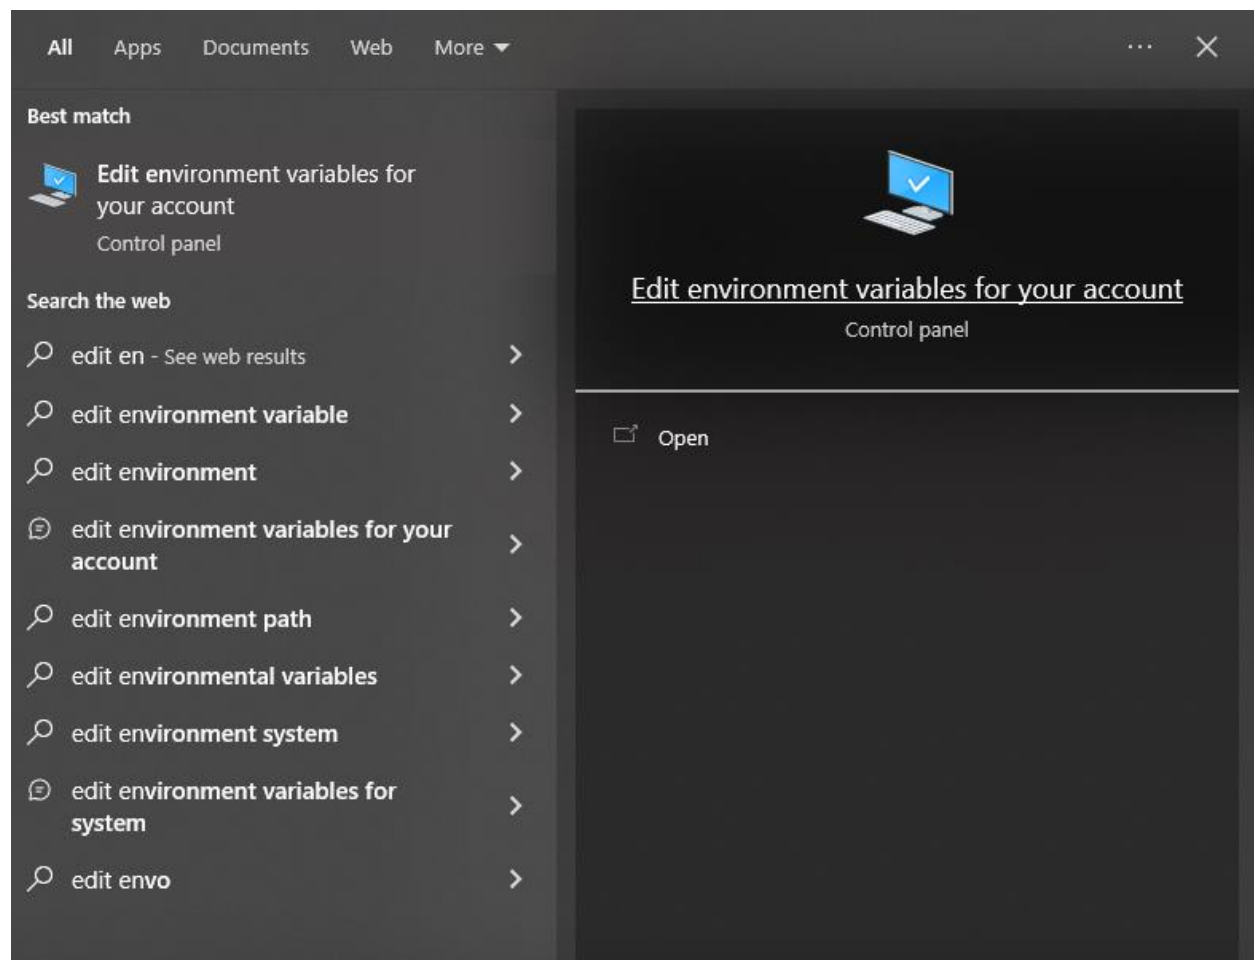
All Apps Documents Web More ▾ ··· ✕

Best match

Edit environment variables for your account
Control panel

Search the web

edit en - See web results

edit environment variable

edit environment

edit environment variables for your account

edit environment path

edit environmental variables

edit environment system

edit environment variables for system

edit envo

Edit environment variables for your account
Control panel

Open